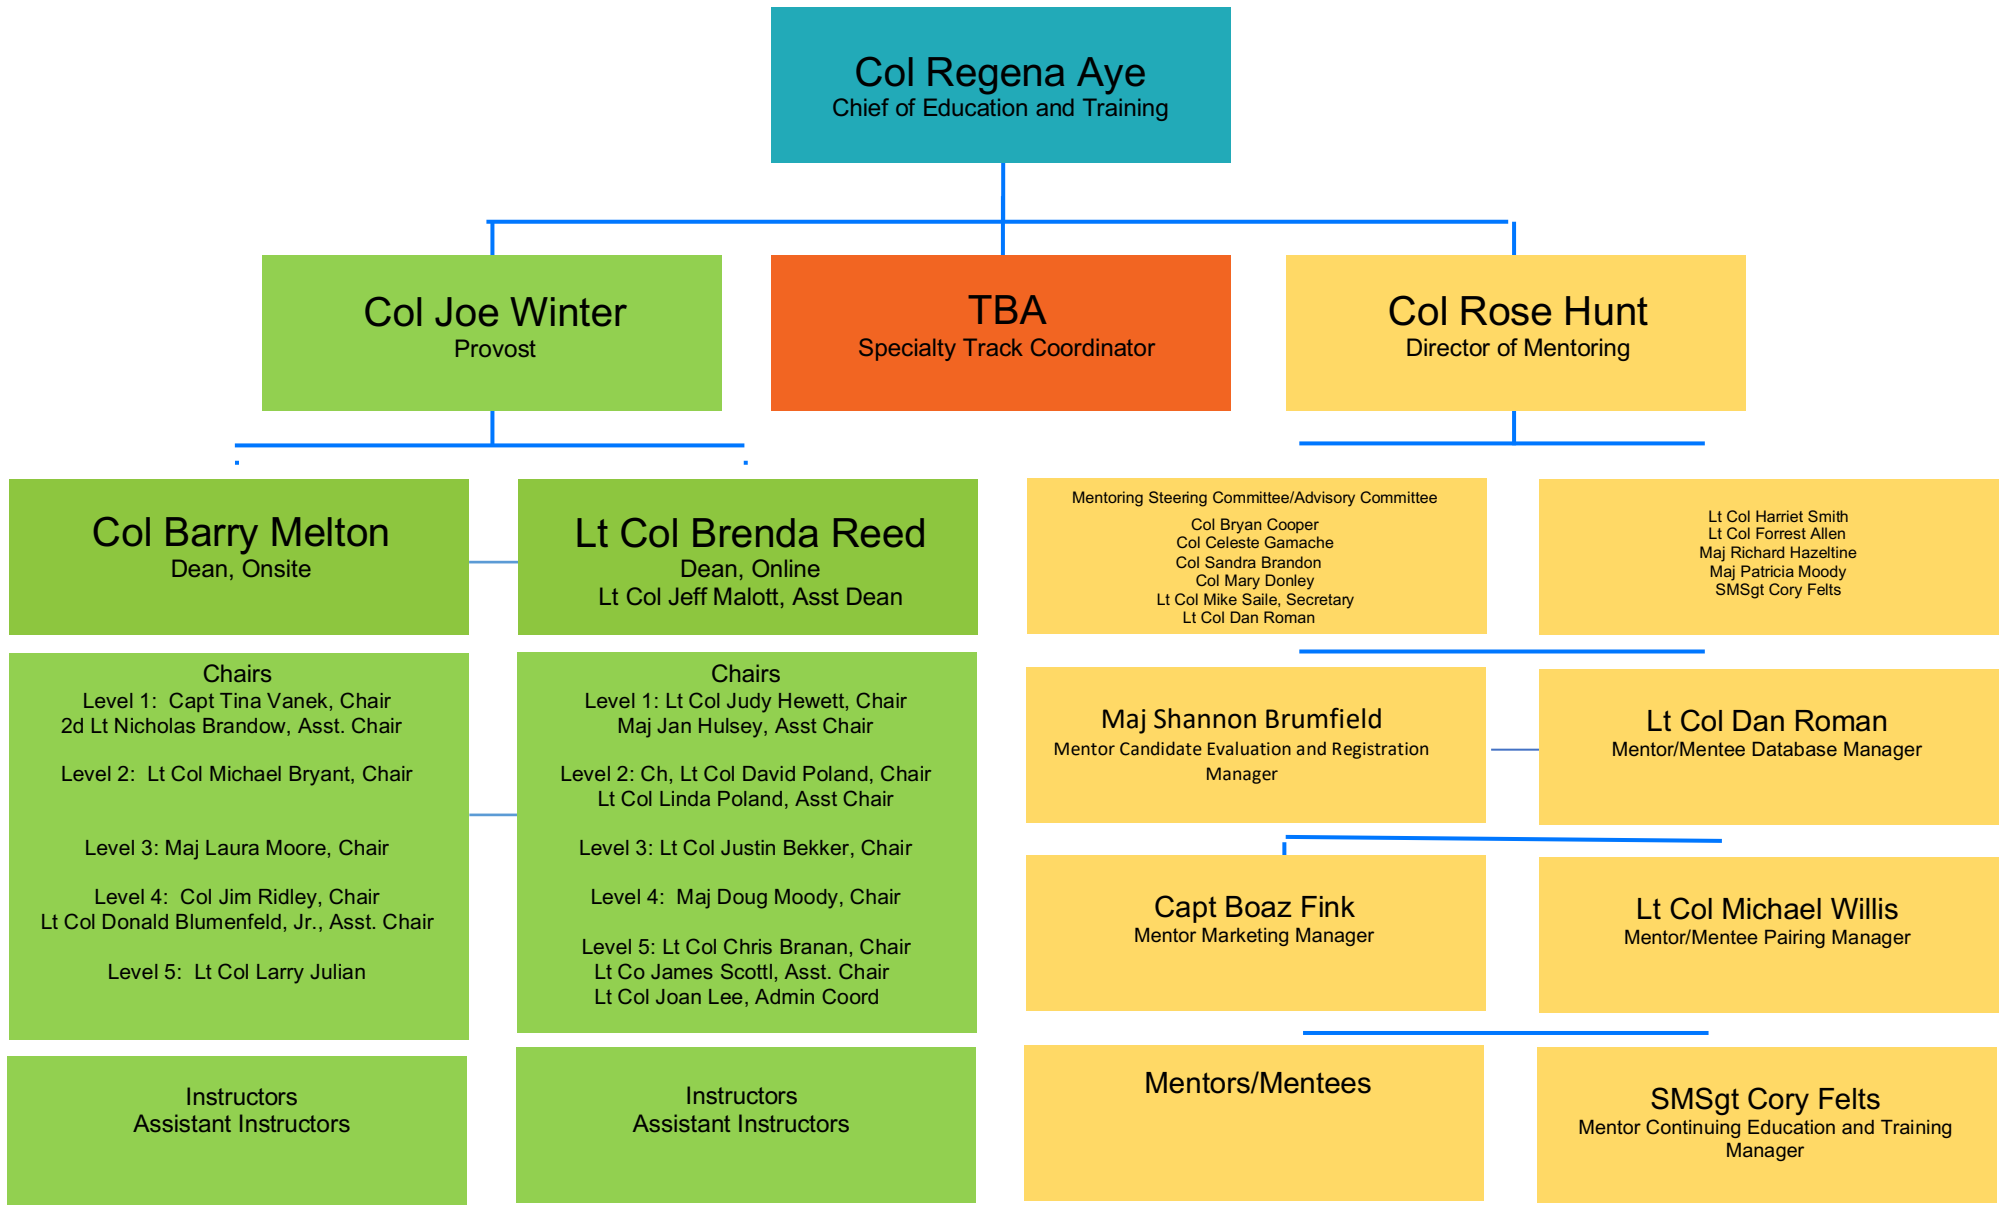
Col Regena Aye
Chief of Education and Training

Col Joe Winter
Provost

TBA
Specialty Track Coordinator

Col Rose Hunt
Director of Mentoring

Col Barry Melton
Dean, Onsite

Lt Col Brenda Reed
Dean, Online
Lt Col Jeff Malott, Asst Dean

Mentoring Steering Committee/Advisory Committee
Col Bryan Cooper
Col Celeste Gamache
Col Sandra Brandon
Col Mary Donley
Lt Col Mike Saile, Secretary
Lt Col Dan Roman

Lt Col Harriet Smith
Lt Col Forrest Allen
Maj Richard Hazeltine
Maj Patricia Moody
SMSgt Cory Felts

Chairs
Level 1: Capt Tina Vanek, Chair
2d Lt Nicholas Brandow, Asst. Chair

Level 2: Lt Col Michael Bryant, Chair

Level 3: Maj Laura Moore, Chair

Level 4: Col Jim Ridley, Chair
Lt Col Donald Blumenfeld, Jr., Asst. Chair

Level 5: Lt Col Larry Julian

Chairs
Level 1: Lt Col Judy Hewett, Chair
Maj Jan Hulsey, Asst Chair

Level 2: Ch, Lt Col David Poland, Chair
Lt Col Linda Poland, Asst Chair

Level 3: Lt Col Justin Bekker, Chair

Level 4: Maj Doug Moody, Chair

Level 5: Lt Col Chris Branan, Chair
Lt Co James Scottl, Asst. Chair
Lt Col Joan Lee, Admin Coord

Maj Shannon Brumfield
Mentor Candidate Evaluation and Registration Manager

Lt Col Dan Roman
Mentor/Mentee Database Manager

Capt Boaz Fink
Mentor Marketing Manager

Lt Col Michael Willis
Mentor/Mentee Pairing Manager

Instructors
Assistant Instructors

Instructors
Assistant Instructors

Mentors/Mentees

SMSgt Cory Felts
Mentor Continuing Education and Training Manager